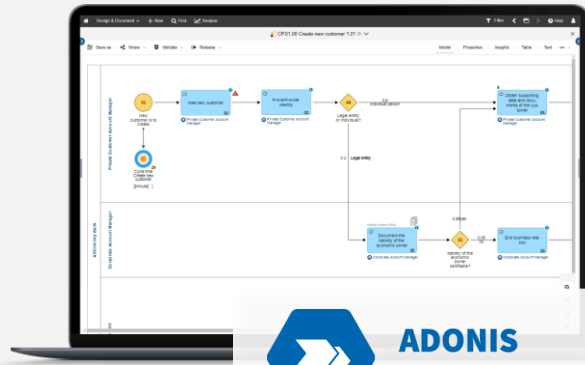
Design & Document + New Find Analysis

Filter Help

CP.01.00 Create new customer 1.01

Save as Share Validate Release

Model Properties Insights Table Text

Private Customer Account Manager

New customer to be created

Add new customer

Private Customer Account Manager

Prove/Check identity

Private Customer Account Manager

Legal entity or individual?

Individual person

Obtain supporting data and documents of the customer

Private Customer Account Manager

Cycle time: Create new customer

[minute]

Legal entity

Corporate Account Manager

Document the identity of the economic owner

Corporate Account Manager

Identity of the economic owner certifiable?

End business relation

Corporate Account Manager

ADONIS